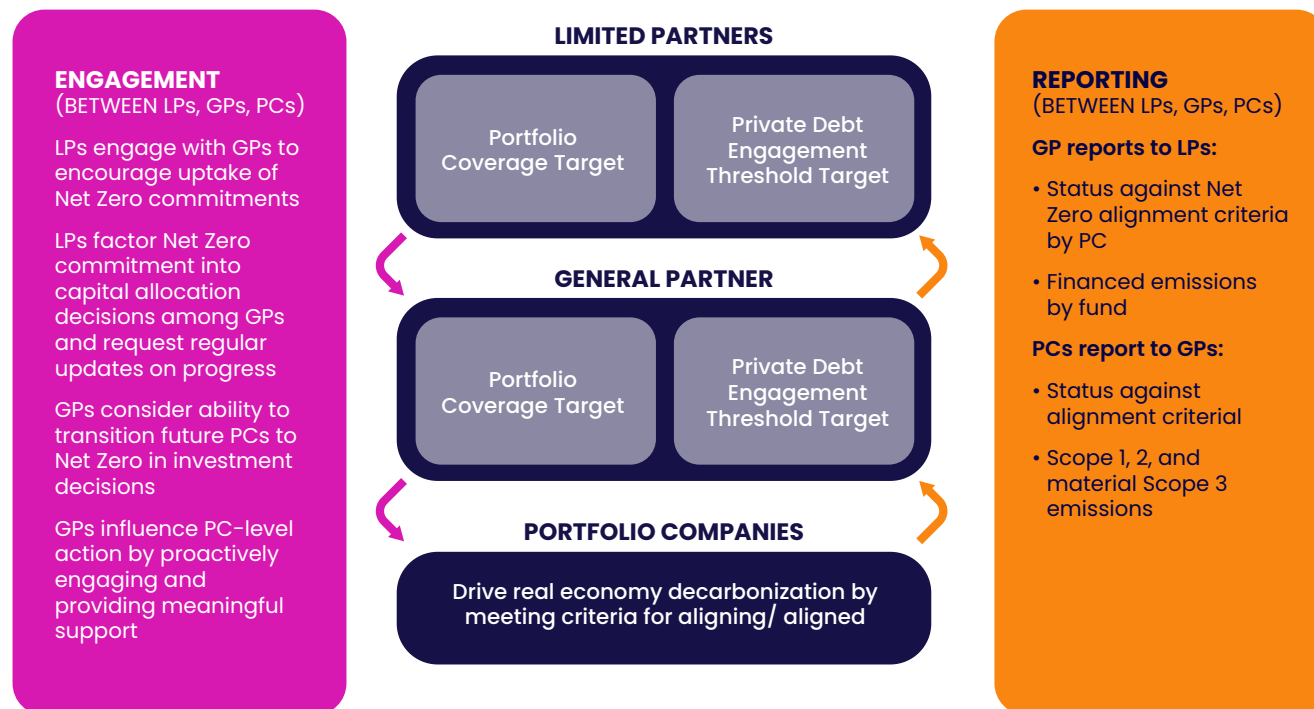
ENGAGEMENT
(BETWEEN LPs, GPs, PCs)

LPs engage with GPs to encourage uptake of Net Zero commitments

LPs factor Net Zero commitment into capital allocation decisions among GPs and request regular updates on progress

GPs consider ability to transition future PCs to Net Zero in investment decisions

GPs influence PC-level action by proactively engaging and providing meaningful support

LIMITED PARTNERS

Portfolio Coverage Target

Private Debt Engagement Threshold Target

GENERAL PARTNER

Portfolio Coverage Target

Private Debt Engagement Threshold Target

PORTFOLIO COMPANIES

Drive real economy decarbonization by meeting criteria for aligning/ aligned

REPORTING
(BETWEEN LPs, GPs, PCs)

GP reports to LPs:

• Status against Net Zero alignment criteria by PC

• Financed emissions by fund

PCs report to GPs:

• Status against alignment criterial

• Scope 1, 2, and material Scope 3 emissions